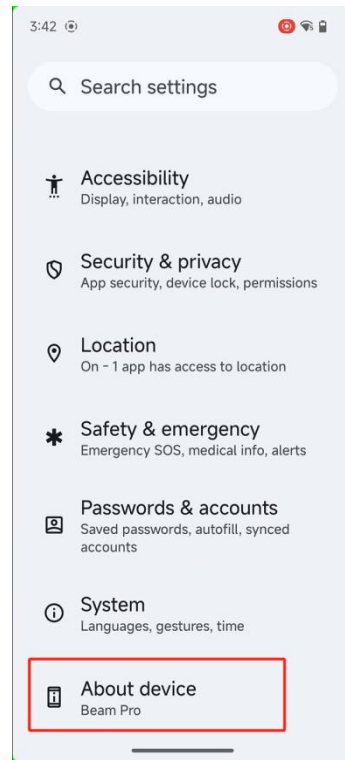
3:42

Search settings

Accessibility
Display, interaction, audio

Security & privacy
App security, device lock, permissions

Location
On - 1 app has access to location

Safety & emergency
Emergency SOS, medical info, alerts

Passwords & accounts
Saved passwords, autofill, synced accounts

System
Languages, gestures, time

About device
Beam Pro